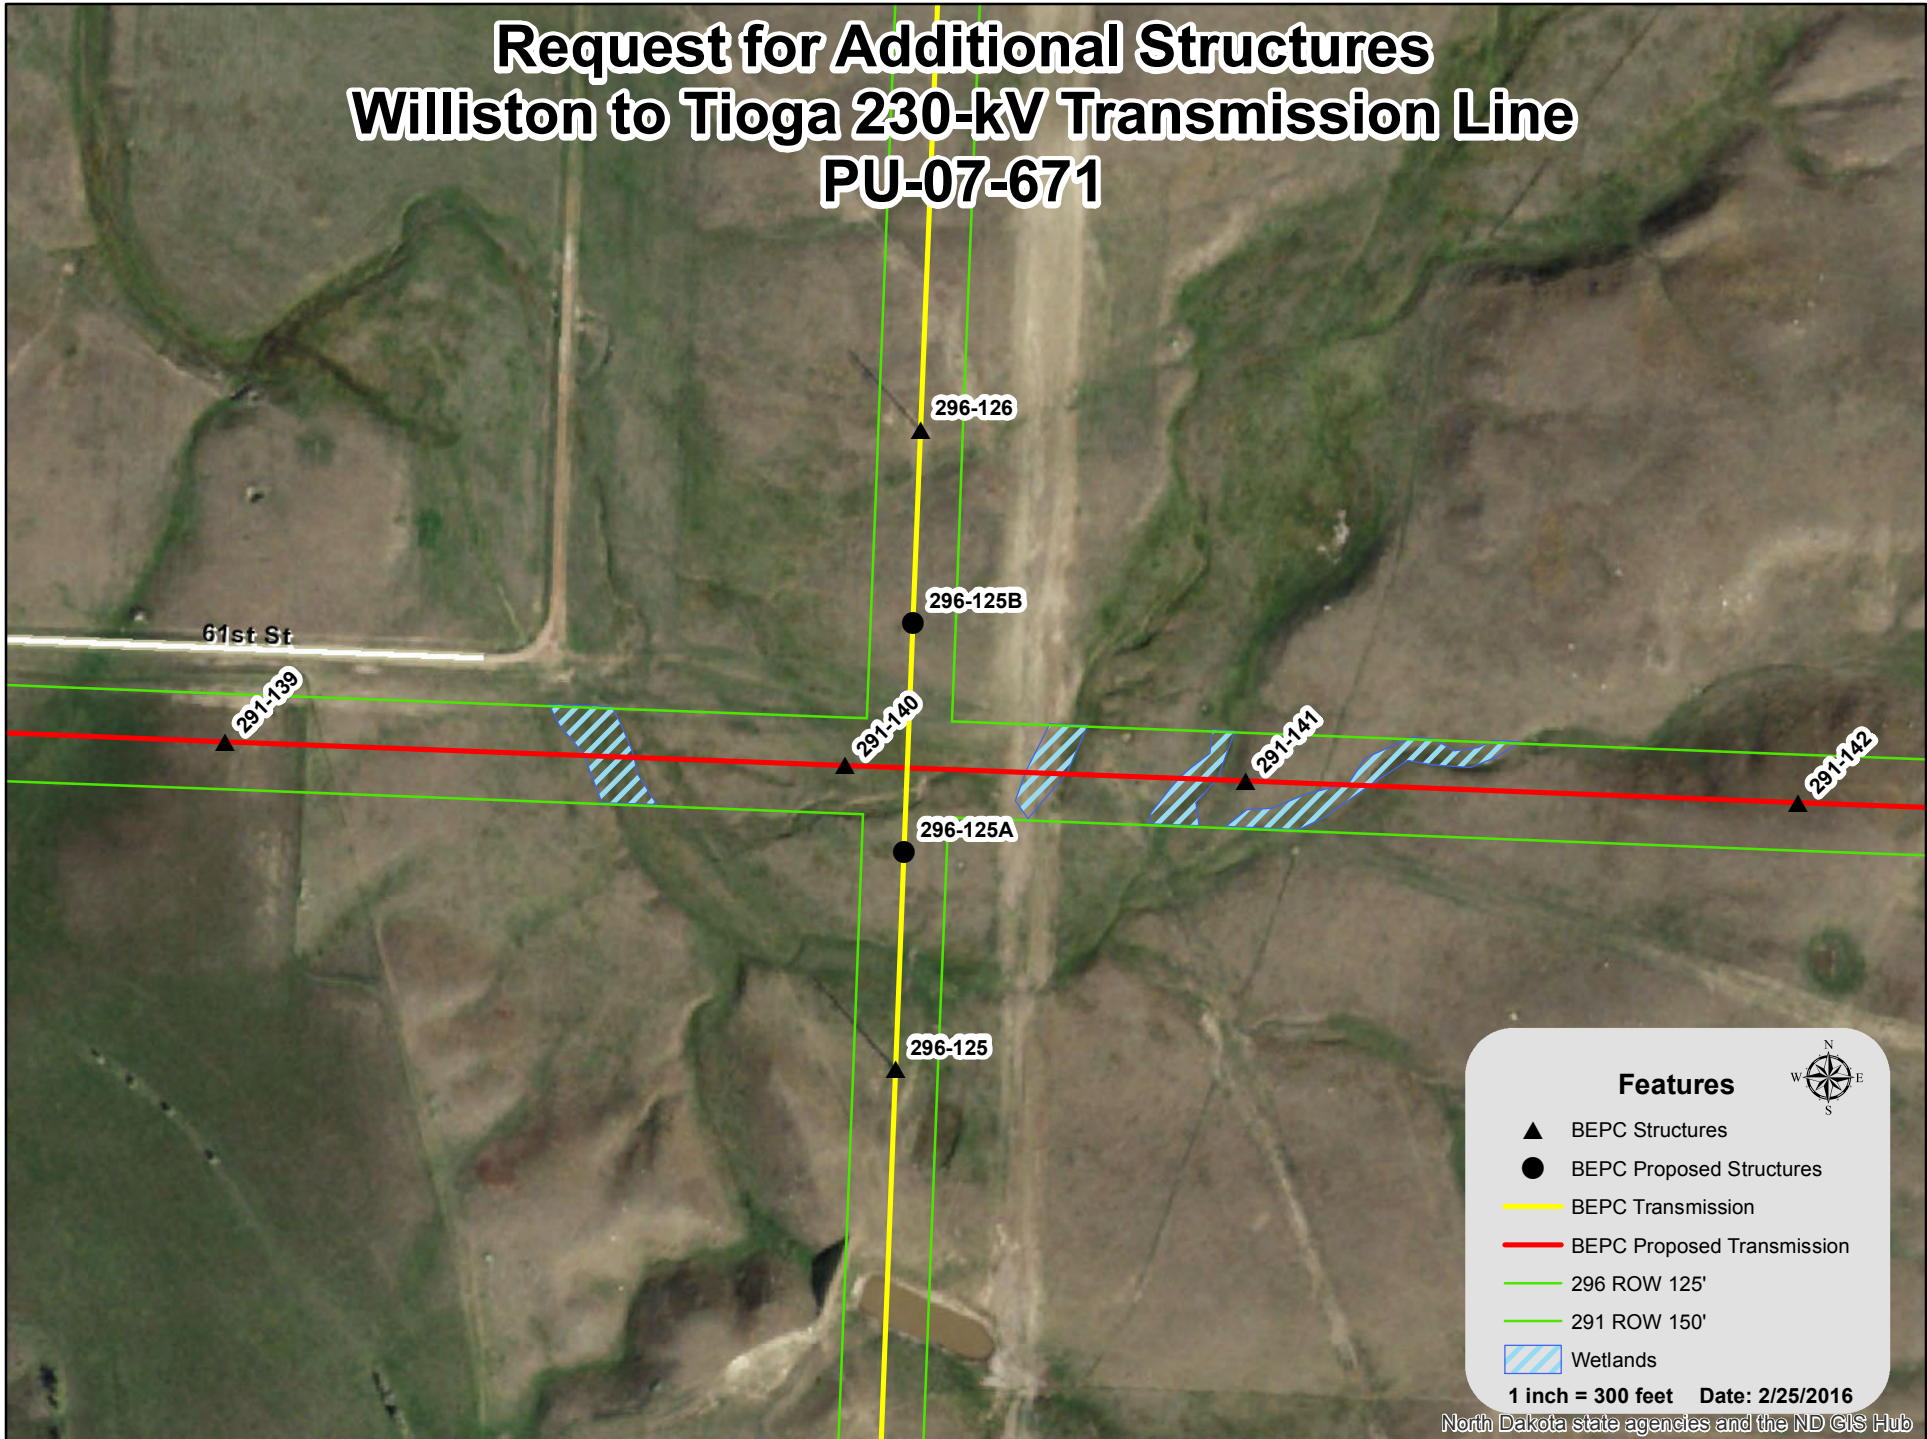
Request for Additional Structures
Williston to Tioga 230-kV Transmission Line
PU-07-671

296-126

296-125B

61st St

291-139

291-140

291-141

291-142

296-125A

296-125

Features

N
W E
S

BEPC Structures
BEPC Proposed Structures
BEPC Transmission
BEPC Proposed Transmission
296 ROW 125'
291 ROW 150'
Wetlands

1 inch = 300 feet Date: 2/25/2016

North Dakota state agencies and the ND GIS Hub